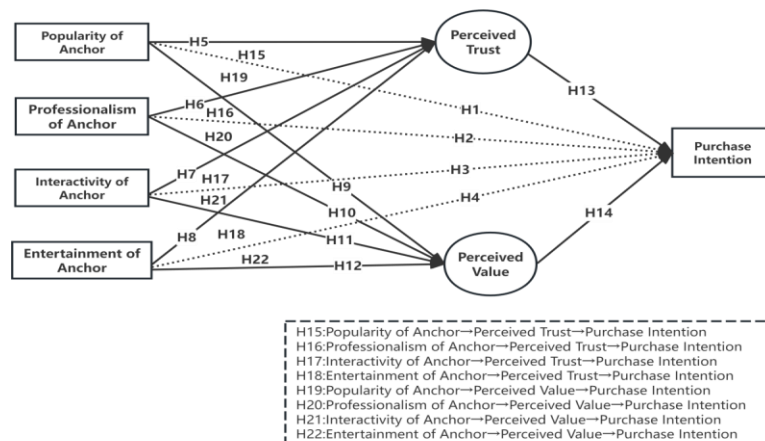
Popularity of Anchor

Professionalism of Anchor

Interactivity of Anchor

Entertainment of Anchor

Perceived Trust

Perceived Value

Purchase Intention

H5
H15
H19
H6
H16
H20
H7
H17
H21
H8
H18
H22
H1
H2
H3
H4
H9
H10
H11
H12
H13
H14

H15:Popularity of Anchor→Perceived Trust→Purchase Intention
H16:Professionalism of Anchor→Perceived Trust→Purchase Intention
H17:Interactivity of Anchor→Perceived Trust→Purchase Intention
H18:Entertainment of Anchor→Perceived Trust→Purchase Intention
H19:Popularity of Anchor→Perceived Value→Purchase Intention
H20:Professionalism of Anchor→Perceived Value→Purchase Intention
H21:Interactivity of Anchor→Perceived Value→Purchase Intention
H22:Entertainment of Anchor→Perceived Value→Purchase Intention